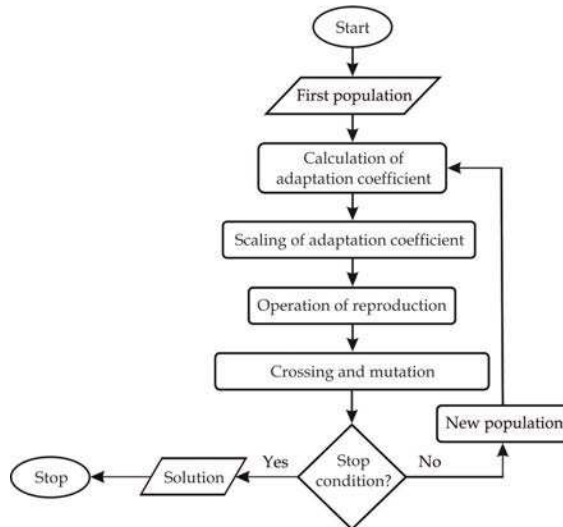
Start

First population

Calculation of adaptation coefficient

Scaling of adaptation coefficient

Operation of reproduction

Crossing and mutation

New population

Stop condition?

Yes

No

Solution

Stop